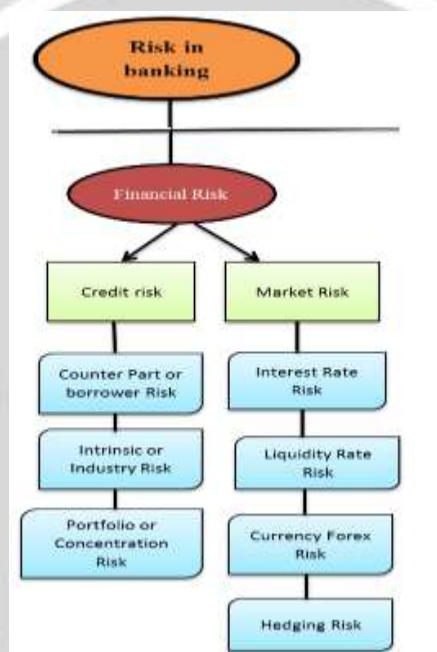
Risk in banking

Financial Risk

Credit risk

Market Risk

Counter Part or borrower Risk

Intrinsic or Industry Risk

Portfolio or Concentration Risk

Interest Rate Risk

Liquidity Rate Risk

Currency Forex Risk

Hedging Risk